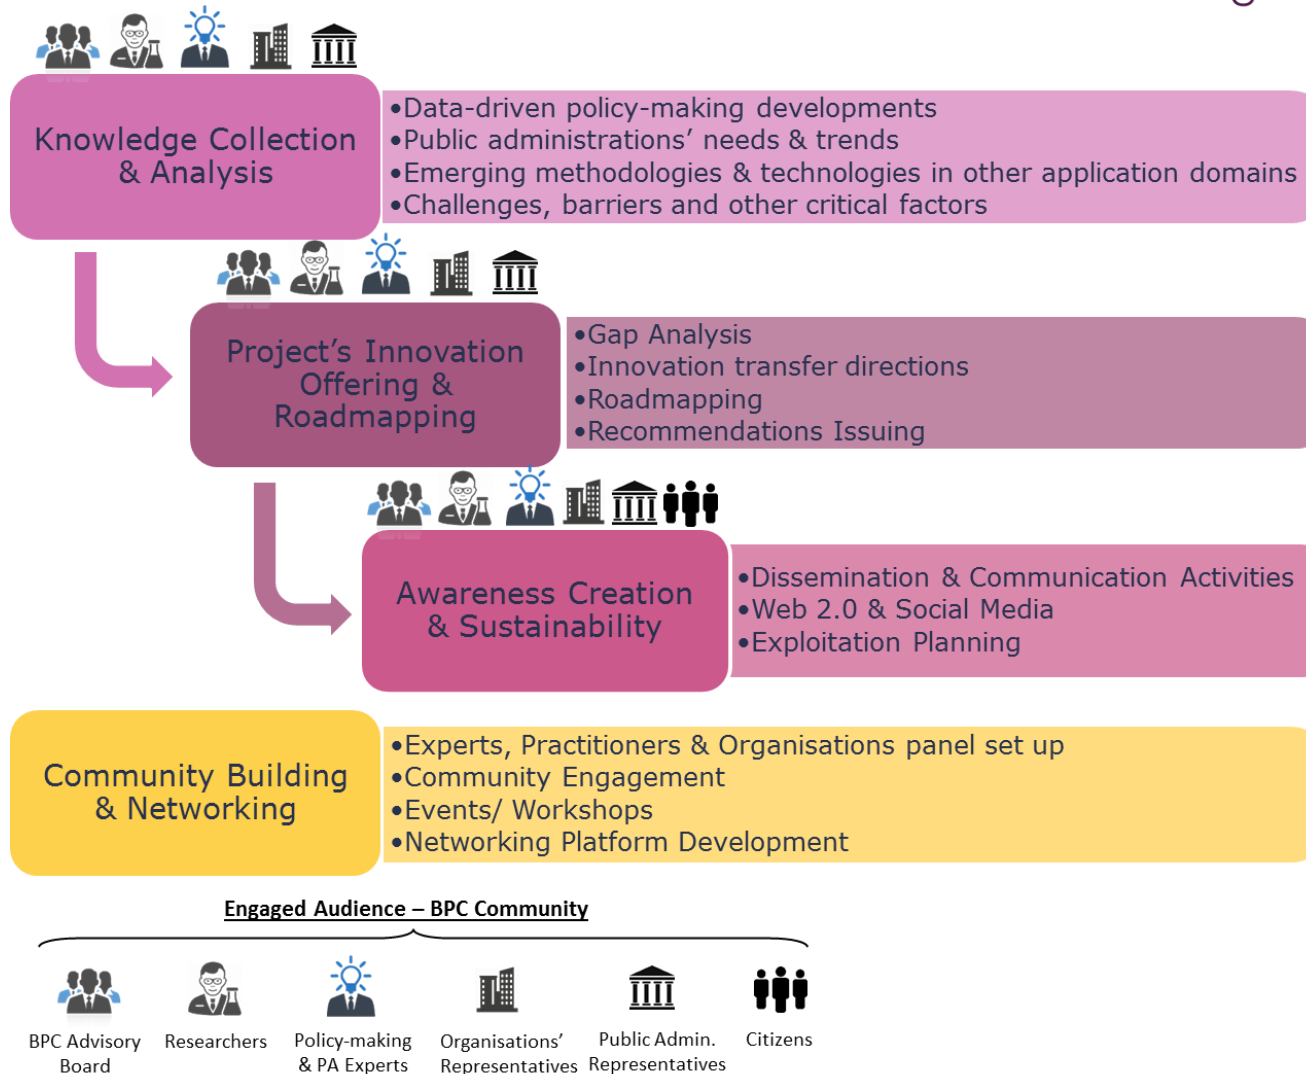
Knowledge Collection & Analysis

•Data-driven policy-making developments
•Public administrations' needs & trends
•Emerging methodologies & technologies in other application domains
•Challenges, barriers and other critical factors

Project's Innovation Offering & Roadmapping

•Gap Analysis
•Innovation transfer directions
•Roadmapping
•Recommendations Issuing

Awareness Creation & Sustainability

•Dissemination & Communication Activities
•Web 2.0 & Social Media
•Exploitation Planning

Community Building & Networking

•Experts, Practitioners & Organisations panel set up
•Community Engagement
•Events/ Workshops
•Networking Platform Development

Engaged Audience – BPC Community

BPC Advisory Board
Researchers
Policy-making & PA Experts
Organisations' Representatives
Public Admin. Representatives
Citizens